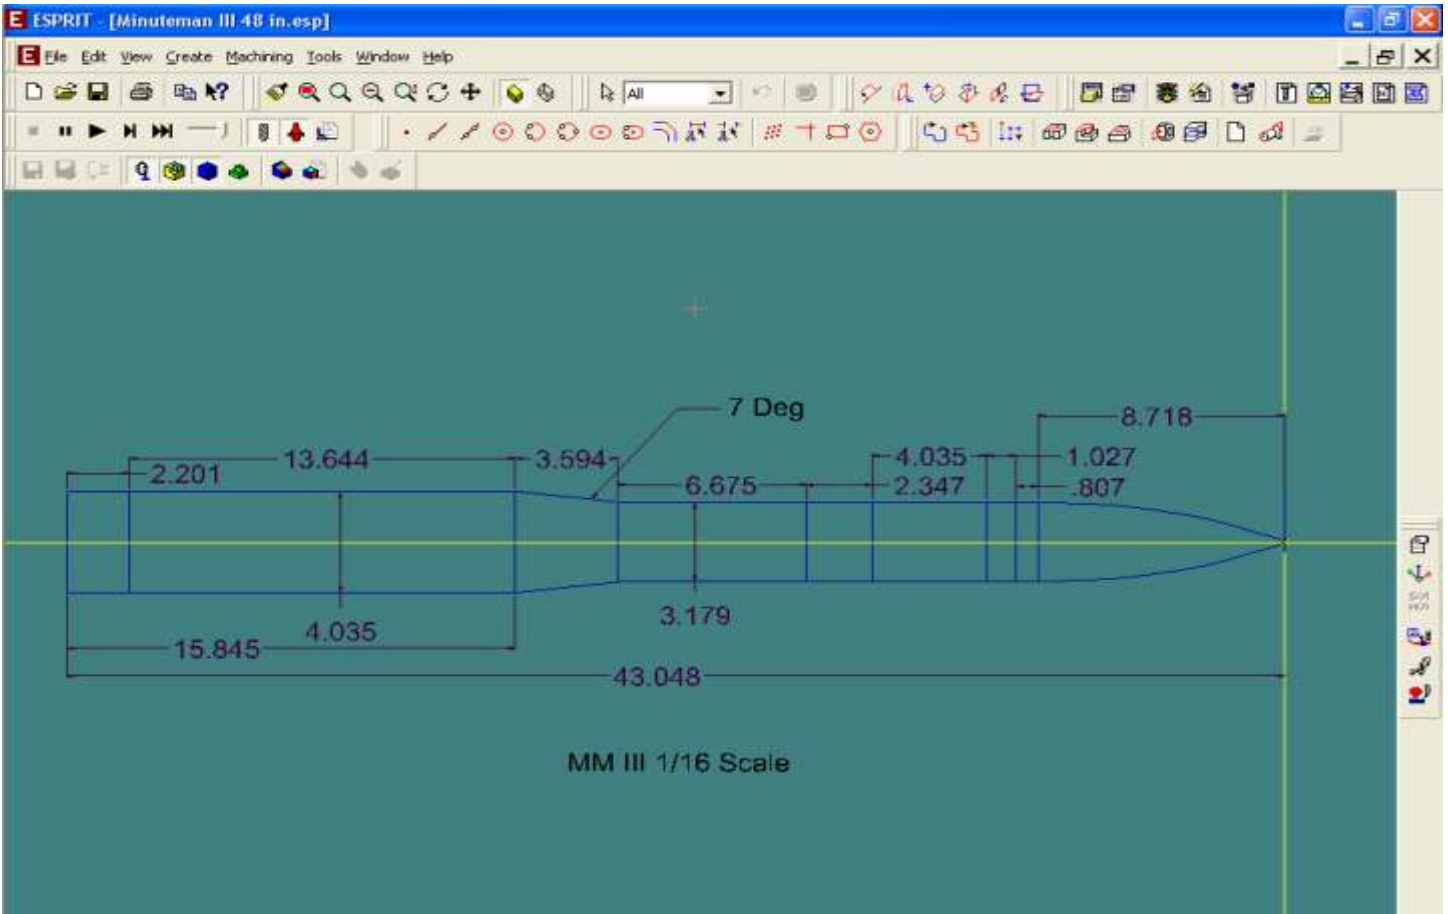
ESPRIT - [Minuteman III 48 in.esp]

File Edit View Create Machining Tools Window Help

All

7 Deg

8.718

2.201

13.644

3.594

4.035

1.027

6.675

2.347

.807

3.179

4.035

15.845

43.048

MM III 1/16 Scale